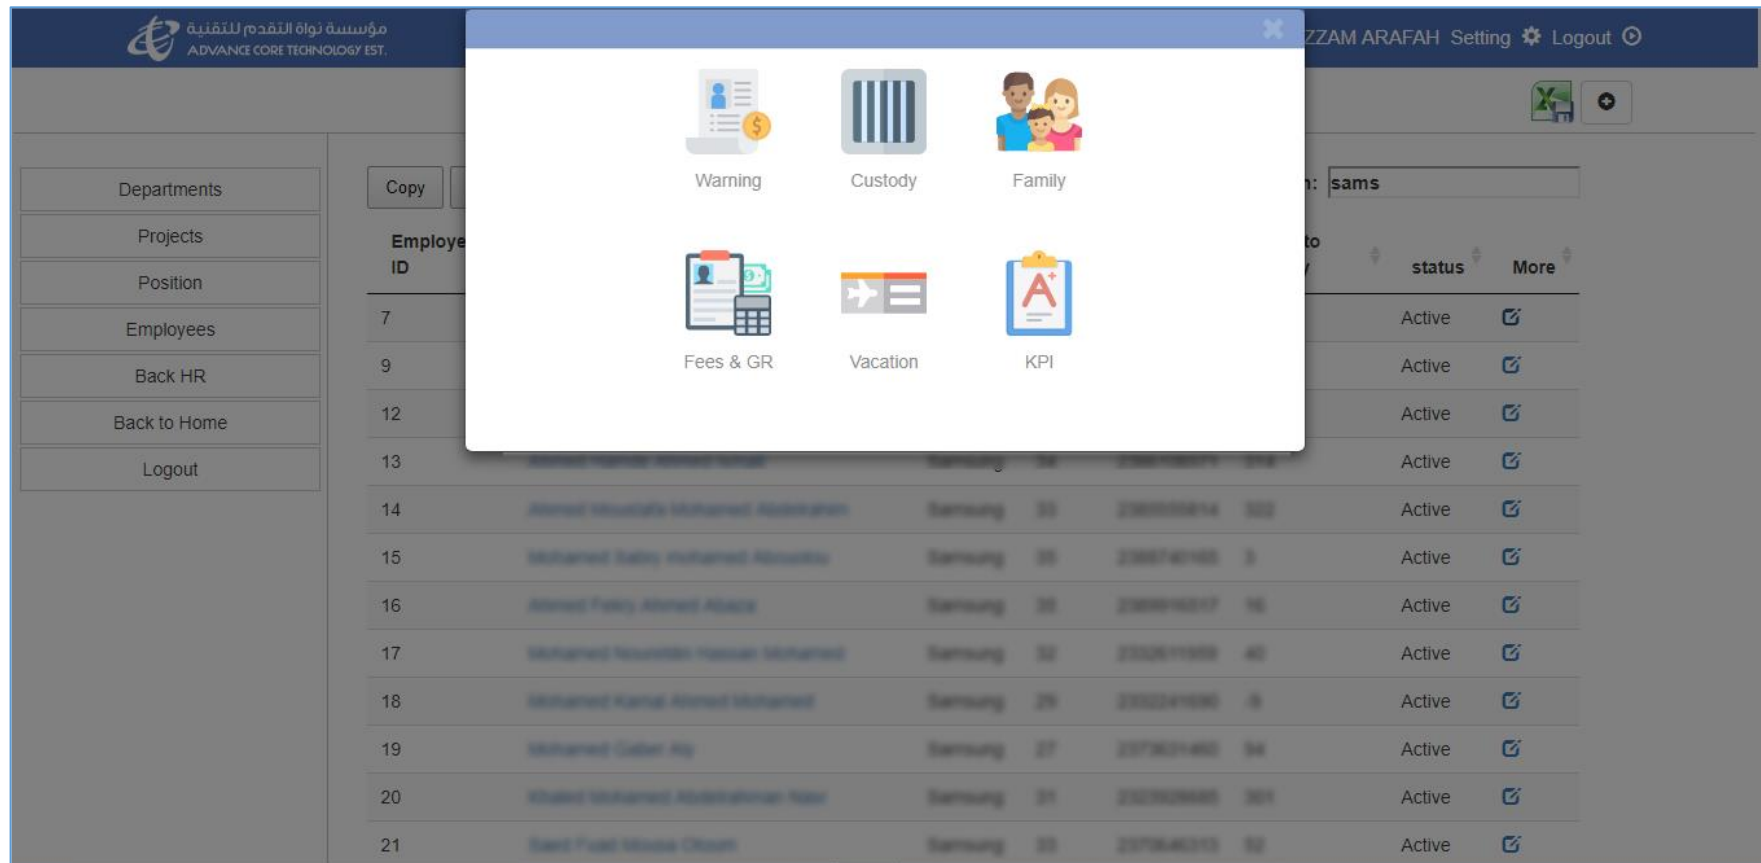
مؤسسة نواة التقدم للتقنية
ADVANCE CORE TECHNOLOGY EST.

ZZAM ARAFAH Setting Logout

Warning
Custody
Family
Fees & GR
Vacation
KPI

Departments
Projects
Position
Employees
Back HR
Back to Home
Logout

Copy

: sams

| Employe ID | to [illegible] | status | More |
|---|---|---|---|
| 7 | | Active | |
| 9 | | Active | |
| 12 | | Active | |
| 13 | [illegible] | Active | |
| 14 | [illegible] | Active | |
| 15 | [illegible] | Active | |
| 16 | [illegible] | Active | |
| 17 | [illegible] | Active | |
| 18 | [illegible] | Active | |
| 19 | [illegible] | Active | |
| 20 | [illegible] | Active | |
| 21 | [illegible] | Active | |